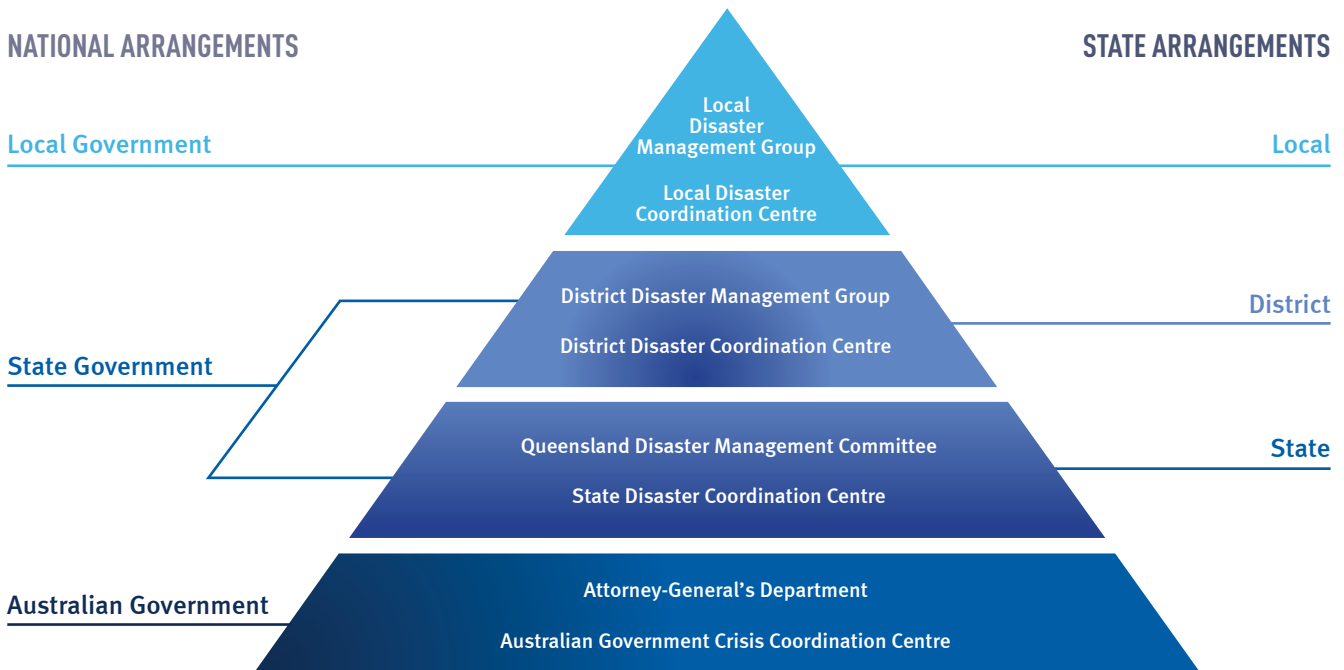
NATIONAL ARRANGEMENTS

STATE ARRANGEMENTS

Local Government

Local Disaster Management Group

Local Disaster Coordination Centre

Local

District Disaster Management Group

District Disaster Coordination Centre

District

State Government

Queensland Disaster Management Committee

State Disaster Coordination Centre

State

Australian Government

Attorney-General's Department

Australian Government Crisis Coordination Centre